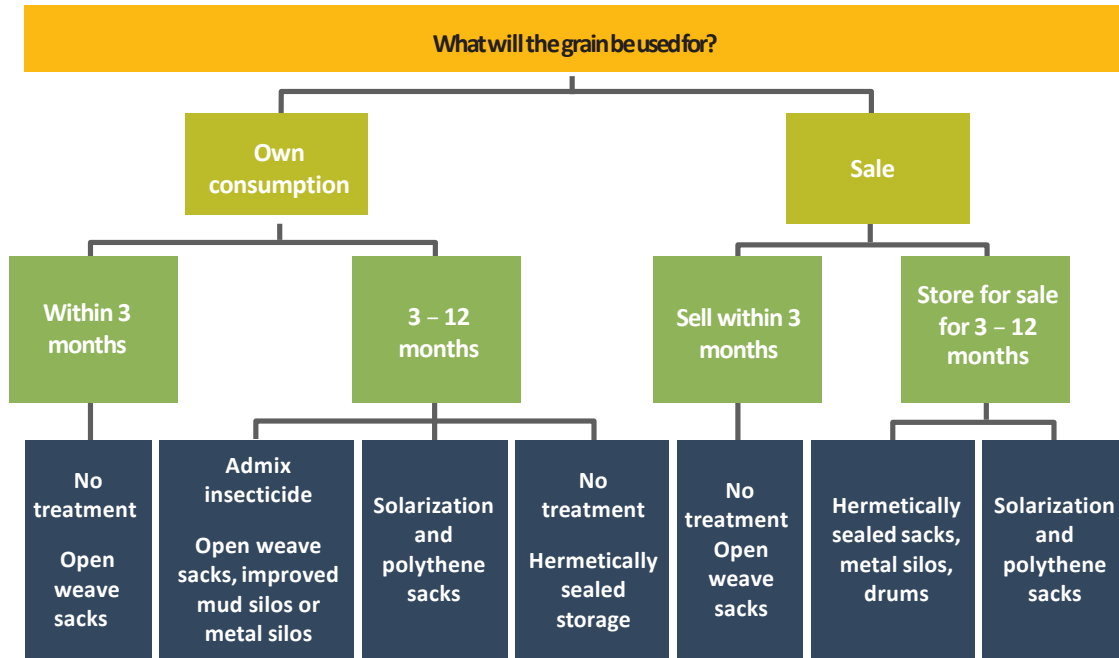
What will the grain be used for?

Own consumption

Sale

Within 3 months

3 – 12 months

Sell within 3 months

Store for sale for 3 – 12 months

No treatment

Open weave sacks

Admix insecticide

Open weave sacks, improved mud silos or metal silos

Solarization and polythene sacks

No treatment

Hermetically sealed storage

No treatment
Open weave sacks

Hermetically sealed sacks, metal silos, drums

Solarization and polythene sacks